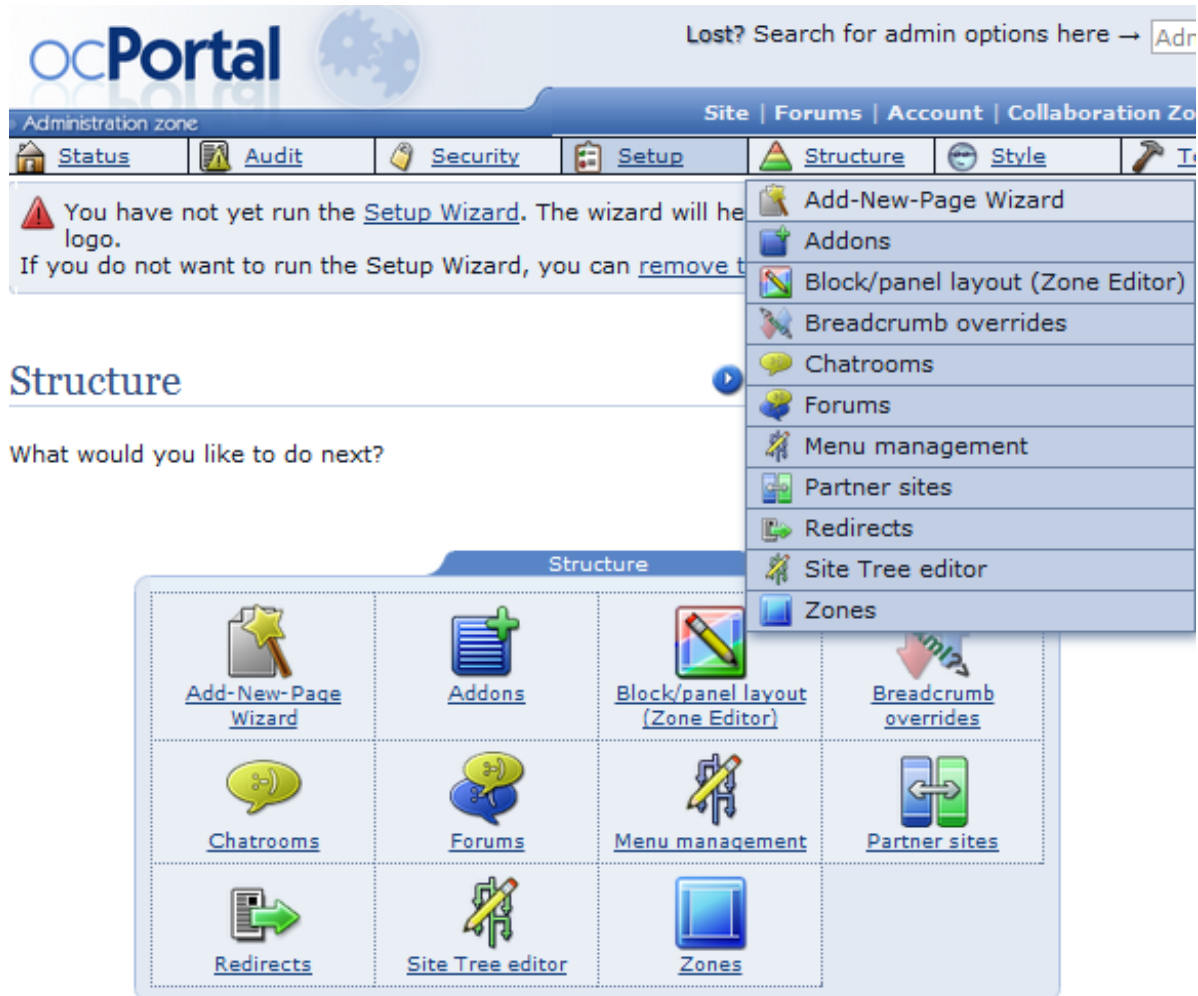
ocPortal

Lost? Search for admin options here → Adm

Administration zone

Site | Forums | Account | Collaboration Zo

| Status | Audit | Security | Setup | Structure | Style | To |
|---|---|---|---|---|---|---|

You have not yet run the Setup Wizard. The wizard will he logo.
If you do not want to run the Setup Wizard, you can remove t

Add-New-Page Wizard
Addons
Block/panel layout (Zone Editor)
Breadcrumb overrides
Chatrooms
Forums
Menu management
Partner sites
Redirects
Site Tree editor
Zones

Structure

What would you like to do next?

Structure

| Add-New-Page Wizard | Addons | Block/panel layout (Zone Editor) | Breadcrumb overrides |
|---|---|---|---|
| Chatrooms | Forums | Menu management | Partner sites |
| Redirects | Site Tree editor | Zones | |